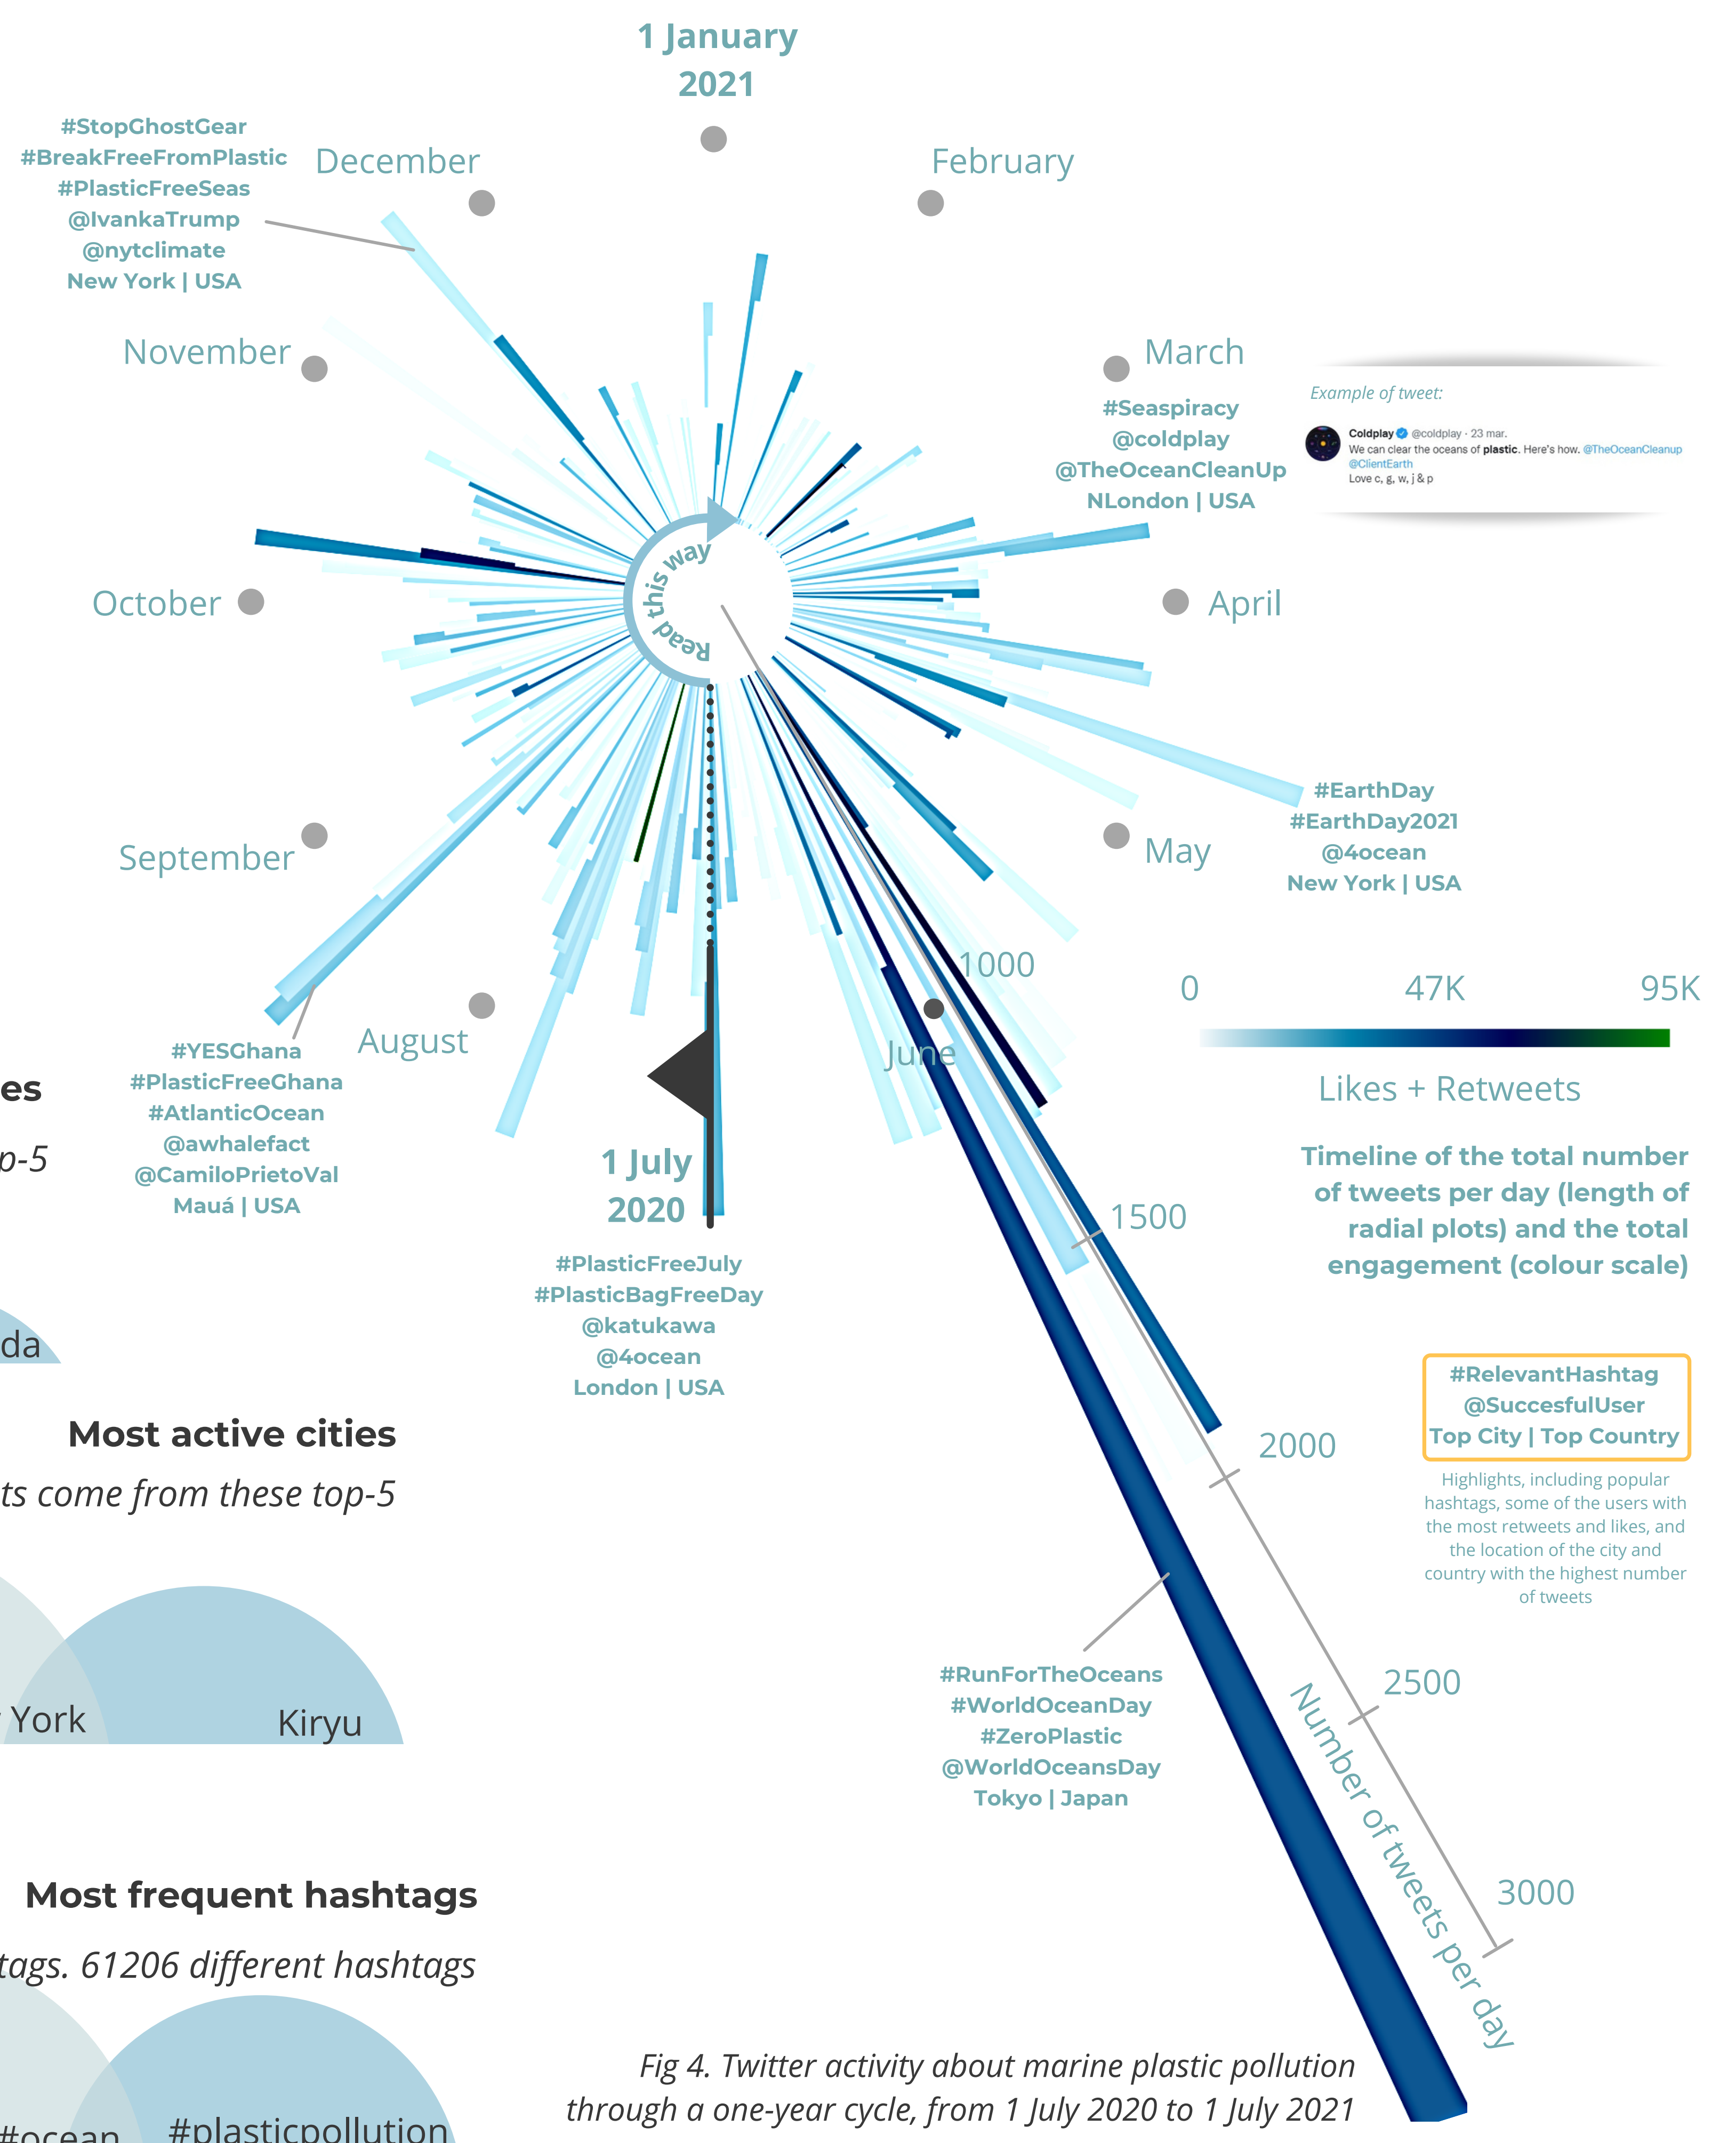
1 January
2021

#StopGhostGear
#BreakFreeFromPlastic
#PlasticFreeSeas
@IvankaTrump
@nytclimate
New York | USA

December

February

November

March

#Seaspiracy
@coldplay
@TheOceanCleanUp
NLondon | USA

Example of tweet:

Coldplay @coldplay · 23 mar.
We can clear the oceans of plastic. Here's how. @TheOceanCleanup @ClientEarth
Love c, g, w, j & p

Read this way

October

April

#EarthDay
#EarthDay2021
@4ocean
New York | USA

September

May

1000

0 47K 95K

Likes + Retweets

June

August

#YESGhana
#PlasticFreeGhana
#AtlanticOcean
@awhalefact
@CamiloPrietoVal
Mauá | USA

es

p-5

1 July
2020

#PlasticFreeJuly
#PlasticBagFreeDay
@katukawa
@4ocean
London | USA

Timeline of the total number of tweets per day (length of radial plots) and the total engagement (colour scale)

1500

da

#RelevantHashtag
@SuccesfulUser
Top City | Top Country

Highlights, including popular hashtags, some of the users with the most retweets and likes, and the location of the city and country with the highest number of tweets

2000

Most active cities

ts come from these top-5

#RunForTheOceans
#WorldOceanDay
#ZeroPlastic
@WorldOceansDay
Tokyo | Japan

2500

York

Kiryu

Number of tweets per day

3000

Most frequent hashtags

tags. 61206 different hashtags

Fig 4. Twitter activity about marine plastic pollution through a one-year cycle, from 1 July 2020 to 1 July 2021

#ocean

#plasticpollution